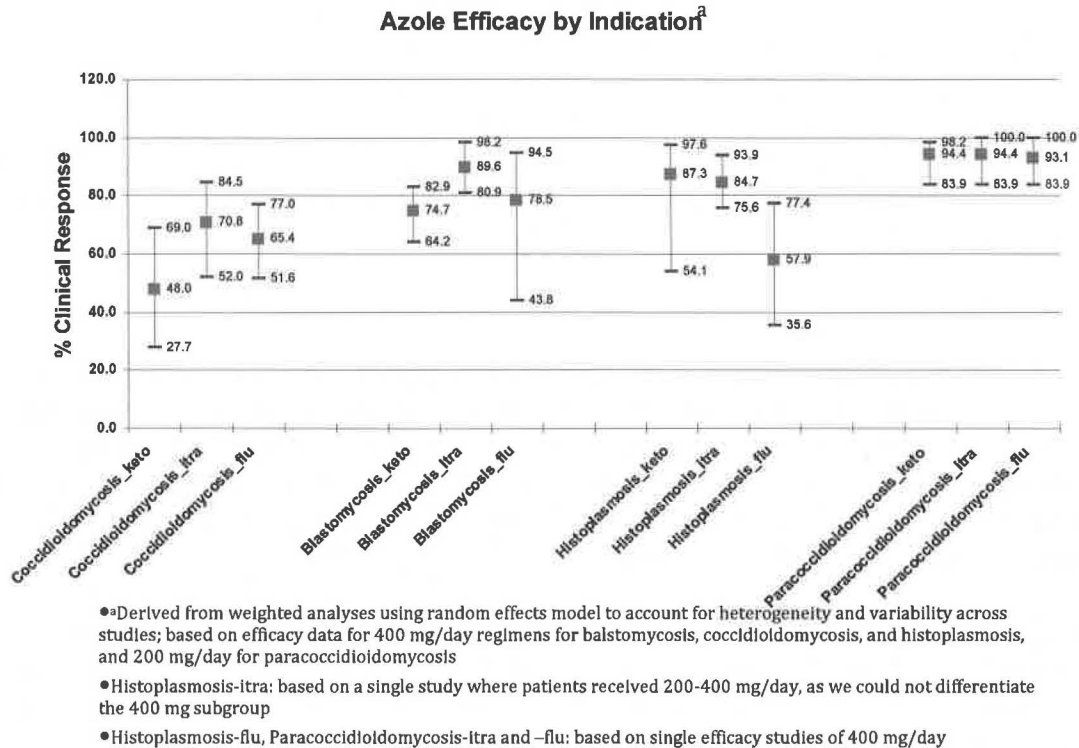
Azole Efficacy by Indication$^{a}$

% Clinical Response

120.0
100.0
80.0
60.0
40.0
20.0
0.0

69.0
48.0
27.7
84.5
70.8
52.0
77.0
65.4
51.6
82.9
74.7
64.2
98.2
89.6
80.9
94.5
78.5
43.8
97.6
87.3
54.1
93.9
84.7
75.6
77.4
57.9
35.6
98.2
94.4
83.9
100.0
94.4
83.9
100.0
93.1
83.9

Coccidioidomycosis_keto
Coccidioidomycosis_itra
Coccidioidomycosis_flu
Blastomycosis_keto
Blastomycosis_itra
Blastomycosis_flu
Histoplasmosis_keto
Histoplasmosis_itra
Histoplasmosis_flu
Paracoccidioidomycosis_keto
Paracoccidioidomycosis_itra
Paracoccidioidomycosis_flu

•$^{a}$Derived from weighted analyses using random effects model to account for heterogeneity and variability across studies; based on efficacy data for 400 mg/day regimens for balstomycosis, coccidioidomycosis, and histoplasmosis, and 200 mg/day for paracoccidioidomycosis

•Histoplasmosis-itra: based on a single study where patients received 200-400 mg/day, as we could not differentiate the 400 mg subgroup

•Histoplasmosis-flu, Paracoccidioidomycosis-itra and –flu: based on single efficacy studies of 400 mg/day